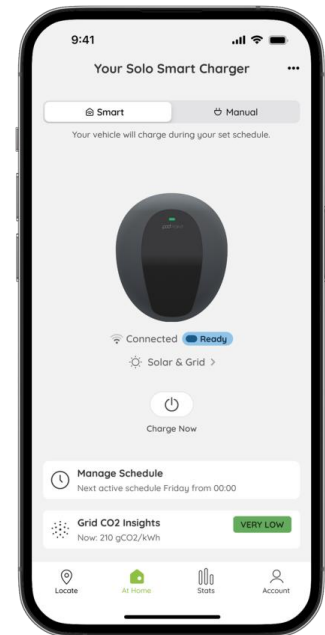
9:41

Your Solo Smart Charger

Smart

Manual

Your vehicle will charge during your set schedule.

Connected Ready

Solar & Grid >

Charge Now

Manage Schedule
Next active schedule Friday from 00:00

Grid CO2 Insights
Now: 210 gCO2/kWh

VERY LOW

Locate

At Home

Stats

Account